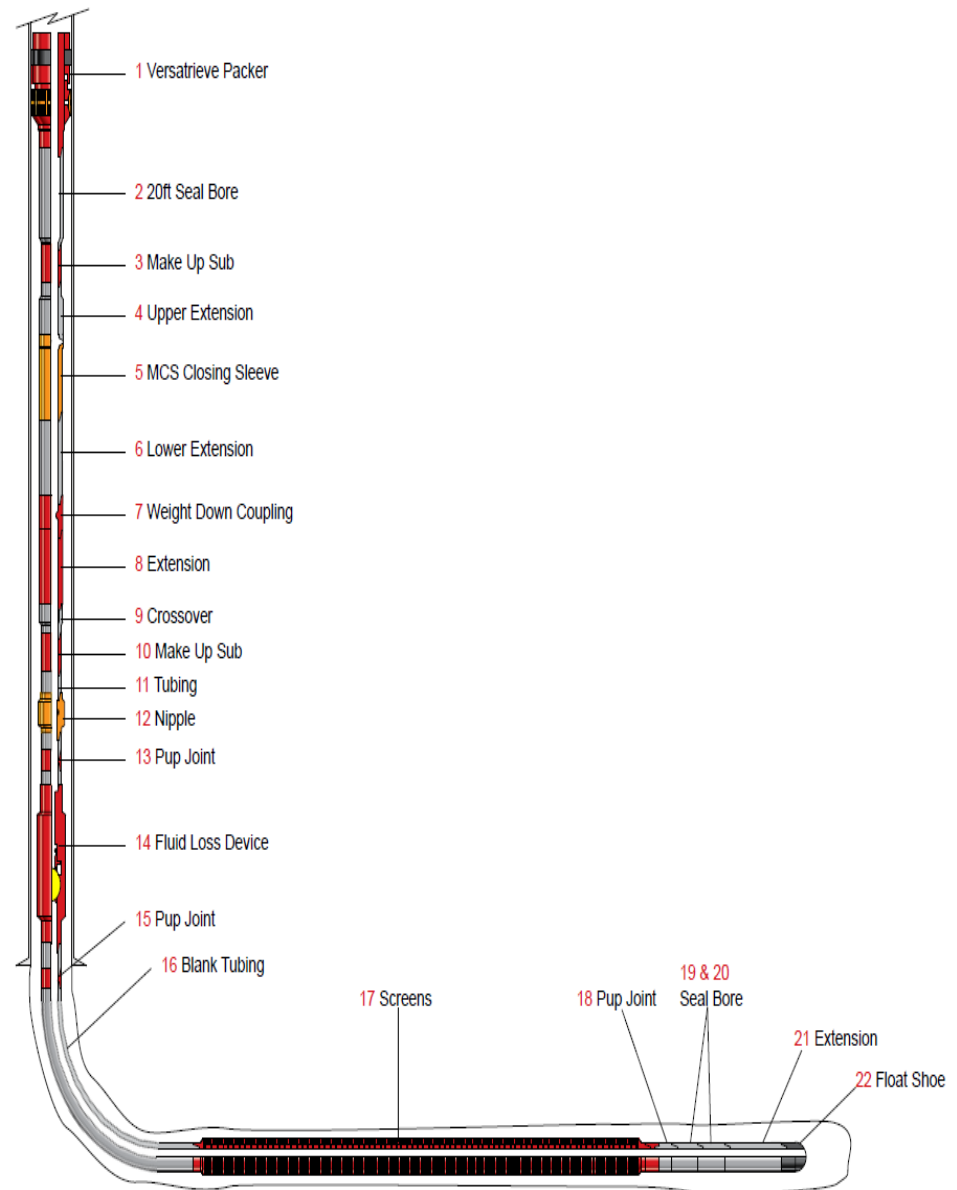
1 Versatrieve Packer

2 20ft Seal Bore

3 Make Up Sub

4 Upper Extension

5 MCS Closing Sleeve

6 Lower Extension

7 Weight Down Coupling

8 Extension

9 Crossover

10 Make Up Sub

11 Tubing

12 Nipple

13 Pup Joint

14 Fluid Loss Device

15 Pup Joint

16 Blank Tubing

17 Screens

18 Pup Joint

19 & 20 Seal Bore

21 Extension

22 Float Shoe